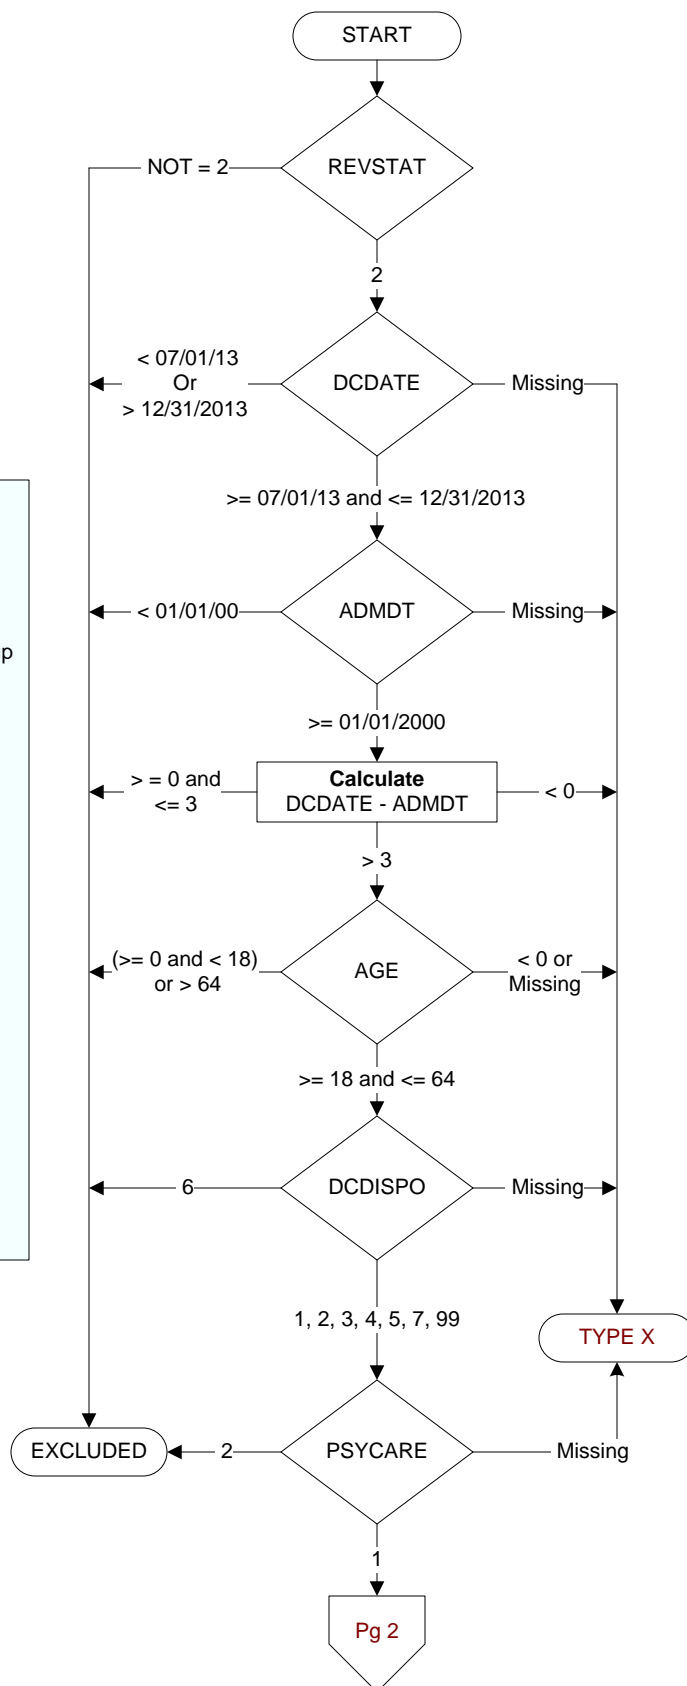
START

REVSTAT

NOT = 2

2

DCDATE

< 07/01/13
Or
> 12/31/2013

Missing

>= 07/01/13 and <= 12/31/2013

ADMDT

< 01/01/00

Missing

p

>= 01/01/2000

**Calculate**
DCDATE - ADMDT

> = 0 and
<= 3

< 0

> 3

AGE

(>= 0 and < 18)
or > 64

< 0 or
Missing

>= 18 and <= 64

DCDISPO

6

Missing

1, 2, 3, 4, 5, 7, 99

TYPE X

PSYCARE

EXCLUDED

2

Missing

1

Pg 2